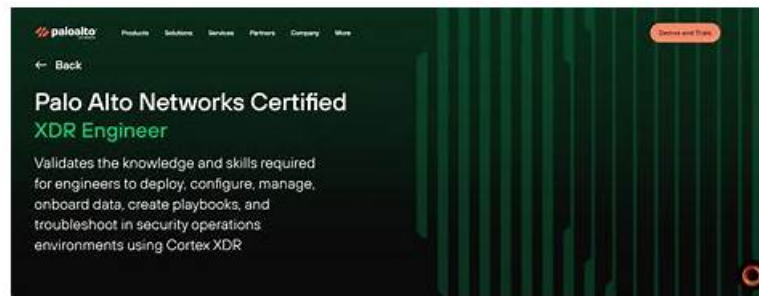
paloalto

Products Solutions Services Partners Company More

Demos and Trials

← Back

Palo Alto Networks Certified XDR Engineer

Validates the knowledge and skills required for engineers to deploy, configure, manage, onboard data, create playbooks, and troubleshoot in security operations environments using Cortex XDR